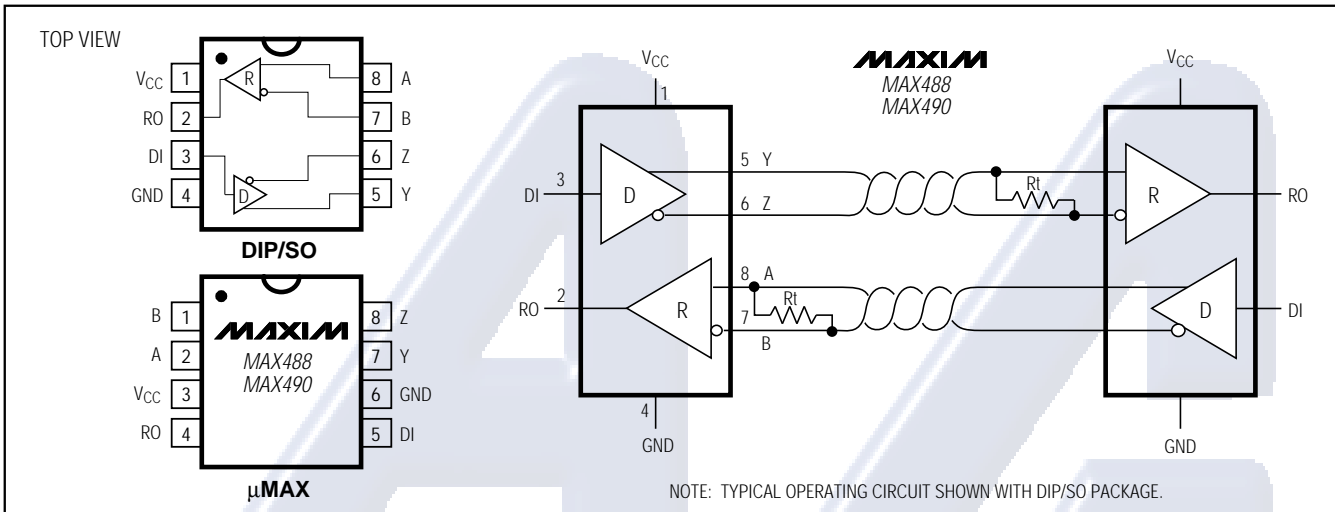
TOP VIEW

$V_{CC}$ 1
RO 2
DI 3
GND 4
R
D
8 A
7 B
6 Z
5 Y

DIP/SO

B 1
A 2
$V_{CC}$ 3
RO 4
MAXIM
MAX488
MAX490
8 Z
7 Y
6 GND
5 DI

μMAX

$V_{CC}$
1
MAXIM
MAX488
MAX490
$V_{CC}$

3
DI
D
5 Y
6 Z
Rt
R
RO

2
RO
R
8 A
7
B
Rt
D
DI

4
GND
GND

NOTE: TYPICAL OPERATING CIRCUIT SHOWN WITH DIP/SO PACKAGE.